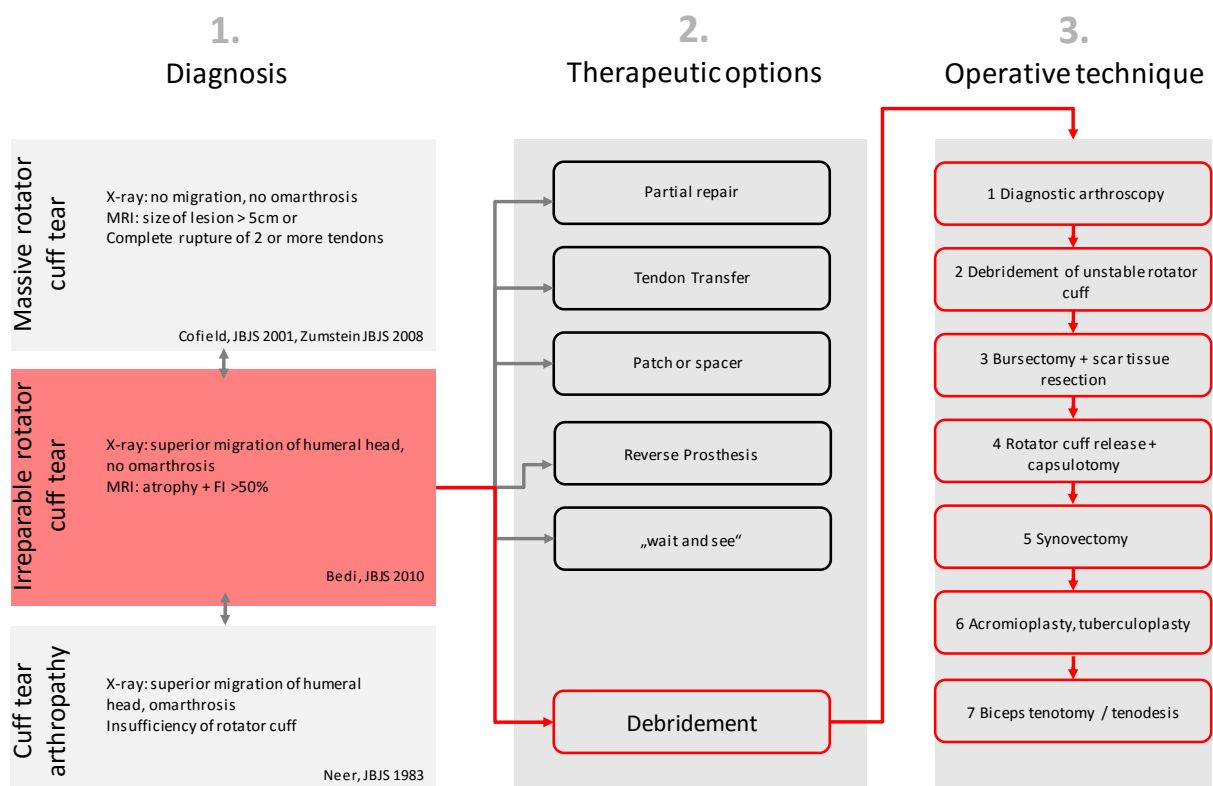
1.
Diagnosis

2.
Therapeutic options

3.
Operative technique

Massive rotator cuff tear

X-ray: no migration, no omarthrosis
MRI: size of lesion > 5cm or
Complete rupture of 2 or more tendons

Cofield, JBJS 2001, Zumstein JBJS 2008

Irreparable rotator cuff tear

X-ray: superior migration of humeral head, no omarthrosis
MRI: atrophy + FI >50%

Bedi, JBJS 2010

Cuff tear arthropathy

X-ray: superior migration of humeral head, omarthrosis
Insufficiency of rotator cuff

Neer, JBJS 1983

Partial repair

Tendon Transfer

Patch or spacer

Reverse Prosthesis

„wait and see“

Debridement

1 Diagnostic arthroscopy

2 Debridement of unstable rotator cuff

3 Bursectomy + scar tissue resection

4 Rotator cuff release + capsulotomy

5 Synovectomy

6 Acromioplasty, tuberculoplasty

7 Biceps tenotomy / tenodesis